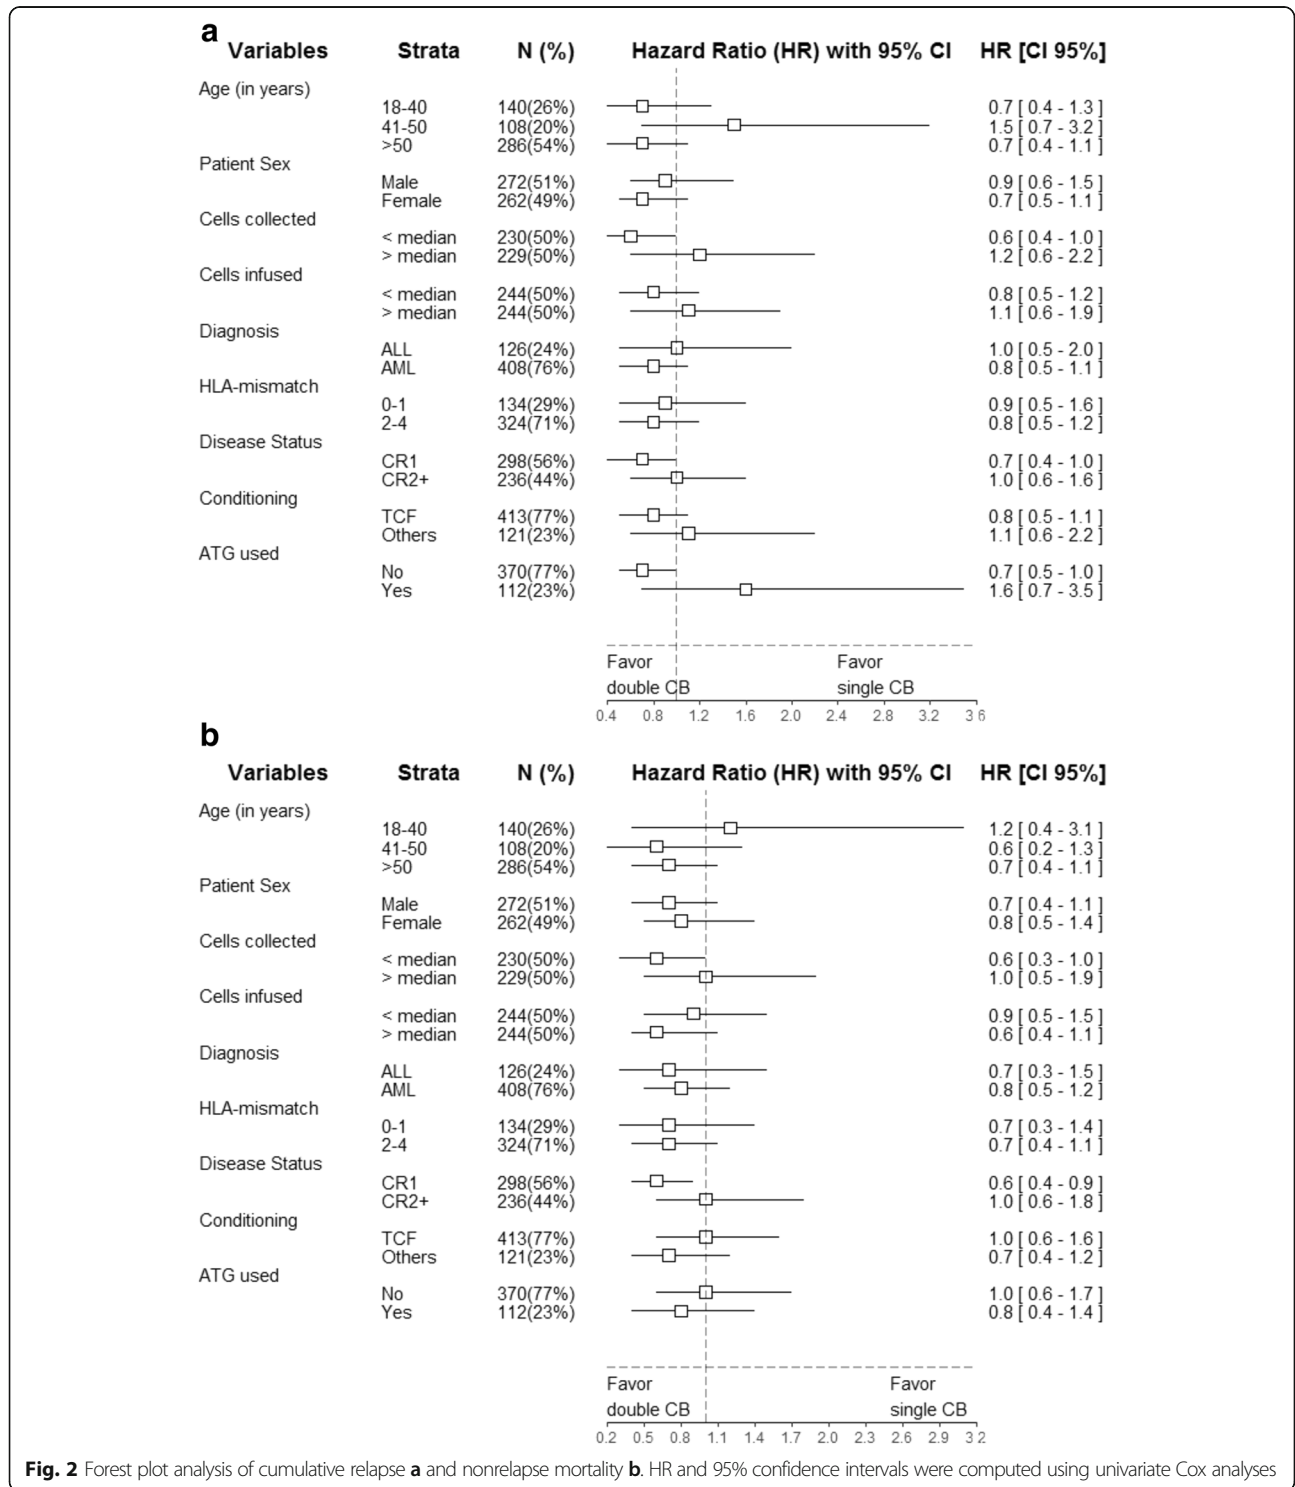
a

| Variables | Strata | N (%) | HR [CI 95%] |
|---|---|---|---|
| Age (in years) | | | |
| | 18-40 | 140(26%) | 0.7 [ 0.4 - 1.3 ] |
| | 41-50 | 108(20%) | 1.5 [ 0.7 - 3.2 ] |
| | >50 | 286(54%) | 0.7 [ 0.4 - 1.1 ] |
| Patient Sex | | | |
| | Male | 272(51%) | 0.9 [ 0.6 - 1.5 ] |
| | Female | 262(49%) | 0.7 [ 0.5 - 1.1 ] |
| Cells collected | | | |
| | < median | 230(50%) | 0.6 [ 0.4 - 1.0 ] |
| | > median | 229(50%) | 1.2 [ 0.6 - 2.2 ] |
| Cells infused | | | |
| | < median | 244(50%) | 0.8 [ 0.5 - 1.2 ] |
| | > median | 244(50%) | 1.1 [ 0.6 - 1.9 ] |
| Diagnosis | | | |
| | ALL | 126(24%) | 1.0 [ 0.5 - 2.0 ] |
| | AML | 408(76%) | 0.8 [ 0.5 - 1.1 ] |
| HLA-mismatch | | | |
| | 0-1 | 134(29%) | 0.9 [ 0.5 - 1.6 ] |
| | 2-4 | 324(71%) | 0.8 [ 0.5 - 1.2 ] |
| Disease Status | | | |
| | CR1 | 298(56%) | 0.7 [ 0.4 - 1.0 ] |
| | CR2+ | 236(44%) | 1.0 [ 0.6 - 1.6 ] |
| Conditioning | | | |
| | TCF | 413(77%) | 0.8 [ 0.5 - 1.1 ] |
| | Others | 121(23%) | 1.1 [ 0.6 - 2.2 ] |
| ATG used | | | |
| | No | 370(77%) | 0.7 [ 0.5 - 1.0 ] |
| | Yes | 112(23%) | 1.6 [ 0.7 - 3.5 ] |

Hazard Ratio (HR) with 95% CI

Favor double CB
Favor single CB

0.4 0.8 1.2 1.6 2.0 2.4 2.8 3.2 3.6

b

| Variables | Strata | N (%) | HR [CI 95%] |
|---|---|---|---|
| Age (in years) | | | |
| | 18-40 | 140(26%) | 1.2 [ 0.4 - 3.1 ] |
| | 41-50 | 108(20%) | 0.6 [ 0.2 - 1.3 ] |
| | >50 | 286(54%) | 0.7 [ 0.4 - 1.1 ] |
| Patient Sex | | | |
| | Male | 272(51%) | 0.7 [ 0.4 - 1.1 ] |
| | Female | 262(49%) | 0.8 [ 0.5 - 1.4 ] |
| Cells collected | | | |
| | < median | 230(50%) | 0.6 [ 0.3 - 1.0 ] |
| | > median | 229(50%) | 1.0 [ 0.5 - 1.9 ] |
| Cells infused | | | |
| | < median | 244(50%) | 0.9 [ 0.5 - 1.5 ] |
| | > median | 244(50%) | 0.6 [ 0.4 - 1.1 ] |
| Diagnosis | | | |
| | ALL | 126(24%) | 0.7 [ 0.3 - 1.5 ] |
| | AML | 408(76%) | 0.8 [ 0.5 - 1.2 ] |
| HLA-mismatch | | | |
| | 0-1 | 134(29%) | 0.7 [ 0.3 - 1.4 ] |
| | 2-4 | 324(71%) | 0.7 [ 0.4 - 1.1 ] |
| Disease Status | | | |
| | CR1 | 298(56%) | 0.6 [ 0.4 - 0.9 ] |
| | CR2+ | 236(44%) | 1.0 [ 0.6 - 1.8 ] |
| Conditioning | | | |
| | TCF | 413(77%) | 1.0 [ 0.6 - 1.6 ] |
| | Others | 121(23%) | 0.7 [ 0.4 - 1.2 ] |
| ATG used | | | |
| | No | 370(77%) | 1.0 [ 0.6 - 1.7 ] |
| | Yes | 112(23%) | 0.8 [ 0.4 - 1.4 ] |

Hazard Ratio (HR) with 95% CI

Favor double CB
Favor single CB

0.2 0.5 0.8 1.1 1.4 1.7 2.0 2.3 2.6 2.9 3.2

**Fig. 2** Forest plot analysis of cumulative relapse **a** and nonrelapse mortality **b**. HR and 95% confidence intervals were computed using univariate Cox analyses